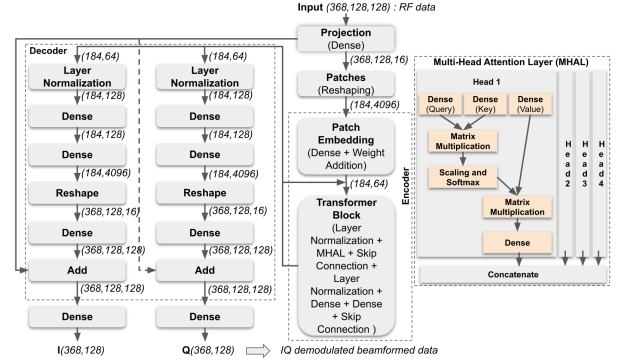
Input (368,128,128) : RF data

Projection (Dense)

(368,128,16)

Patches (Reshaping)

(184,4096)

Encoder

Patch Embedding (Dense + Weight Addition)

(184,64)

Transformer Block (Layer Normalization + MHAL + Skip Connection + Layer Normalization + Dense + Dense + Skip Connection )

Decoder

(184,64)

Layer Normalization

(184,128)

Dense

(184,128)

Dense

(184,4096)

Reshape

(368,128,16)

Dense

(368,128,128)

Add

(368,128,128)

Dense

I(368,128)

(184,64)

Layer Normalization

(184,128)

Dense

(184,128)

Dense

(184,4096)

Reshape

(368,128,16)

Dense

(368,128,128)

Add

(368,128,128)

Dense

Q(368,128)

IQ demodulated beamformed data

Multi-Head Attention Layer (MHAL)

Head 1

Dense (Query)

Dense (Key)

Dense (Value)

Matrix Multiplication

Scaling and Softmax

Matrix Multiplication

Dense

Head 2

Head 3

Head 4

Concatenate